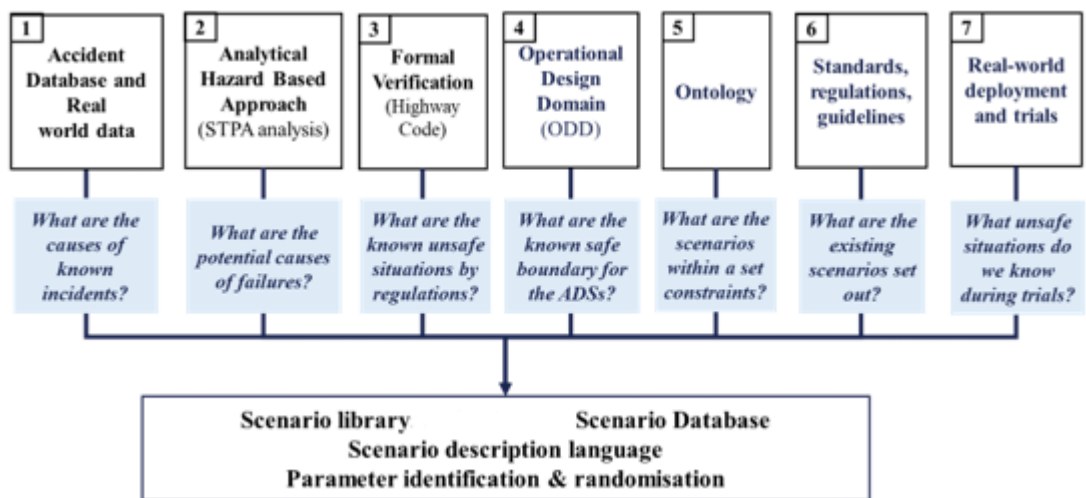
1
Accident Database and Real world data

2
Analytical Hazard Based Approach
(STPA analysis)

3
Formal Verification
(Highway Code)

4
Operational Design Domain
(ODD)

5
Ontology

6
Standards, regulations, guidelines

7
Real-world deployment and trials

What are the causes of known incidents?

What are the potential causes of failures?

What are the known unsafe situations by regulations?

What are the known safe boundary for the ADSs?

What are the scenarios within a set constraints?

What are the existing scenarios set out?

What unsafe situations do we know during trials?

Scenario library Scenario Database
Scenario description language
Parameter identification & randomisation